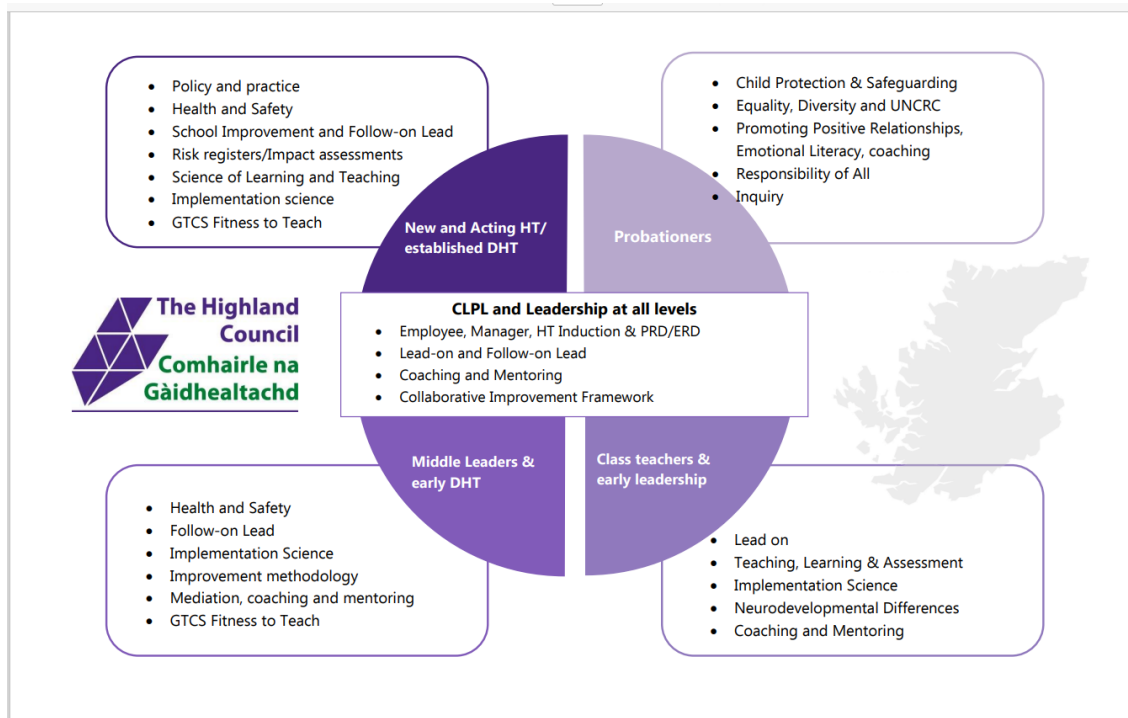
- Policy and practice
- Health and Safety
- School Improvement and Follow-on Lead
- Risk registers/Impact assessments
- Science of Learning and Teaching
- Implementation science
- GTCS Fitness to Teach

- Child Protection & Safeguarding
- Equality, Diversity and UNCRC
- Promoting Positive Relationships, Emotional Literacy, coaching
- Responsibility of All
- Inquiry

New and Acting HT/ established DHT

Probationers

The Highland Council
Comhairle na Gàidhealtachd

CLPL and Leadership at all levels
- Employee, Manager, HT Induction & PRD/ERD
- Lead-on and Follow-on Lead
- Coaching and Mentoring
- Collaborative Improvement Framework

Middle Leaders & early DHT

Class teachers & early leadership

- Health and Safety
- Follow-on Lead
- Implementation Science
- Improvement methodology
- Mediation, coaching and mentoring
- GTCS Fitness to Teach

- Lead on
- Teaching, Learning & Assessment
- Implementation Science
- Neurodevelopmental Differences
- Coaching and Mentoring